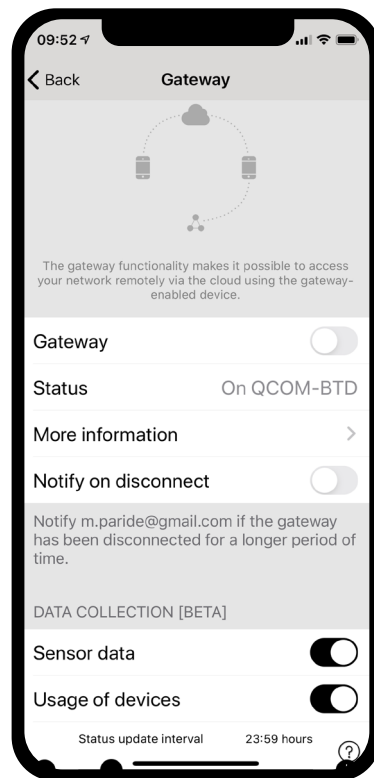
09:52

Back

Gateway

The gateway functionality makes it possible to access your network remotely via the cloud using the gateway-enabled device.

Gateway

Status On QCOM-BTD

More information

Notify on disconnect

Notify m.paride@gmail.com if the gateway has been disconnected for a longer period of time.

DATA COLLECTION [BETA]

Sensor data

Usage of devices

Status update interval 23:59 hours

?